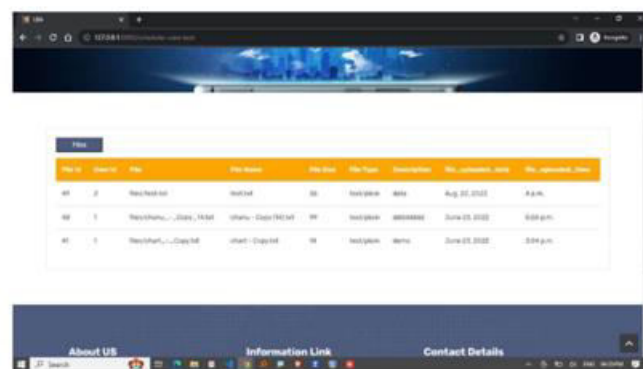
Files

| File Id | User Id | File | File Name | File Size | File Type | Description | File_uploaded_date | File_uploaded_time |
|---|---|---|---|---|---|---|---|---|
| 41 | 2 | files/test.txt | test.txt | 38 | text/plain | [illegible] | Aug. 22, 2022 | 4 p.m. |
| 40 | 1 | files/shanu_-_Copy_14.txt | Shanu - Copy (14).txt | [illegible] | text/plain | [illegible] | June 23, 2022 | 6:04 p.m. |
| 41 | 1 | files/shant_-_Copy.txt | shant - Copy.txt | 19 | text/plain | demo | June 23, 2022 | 3:04 p.m. |

About US

Information Link

Contact Details

Search